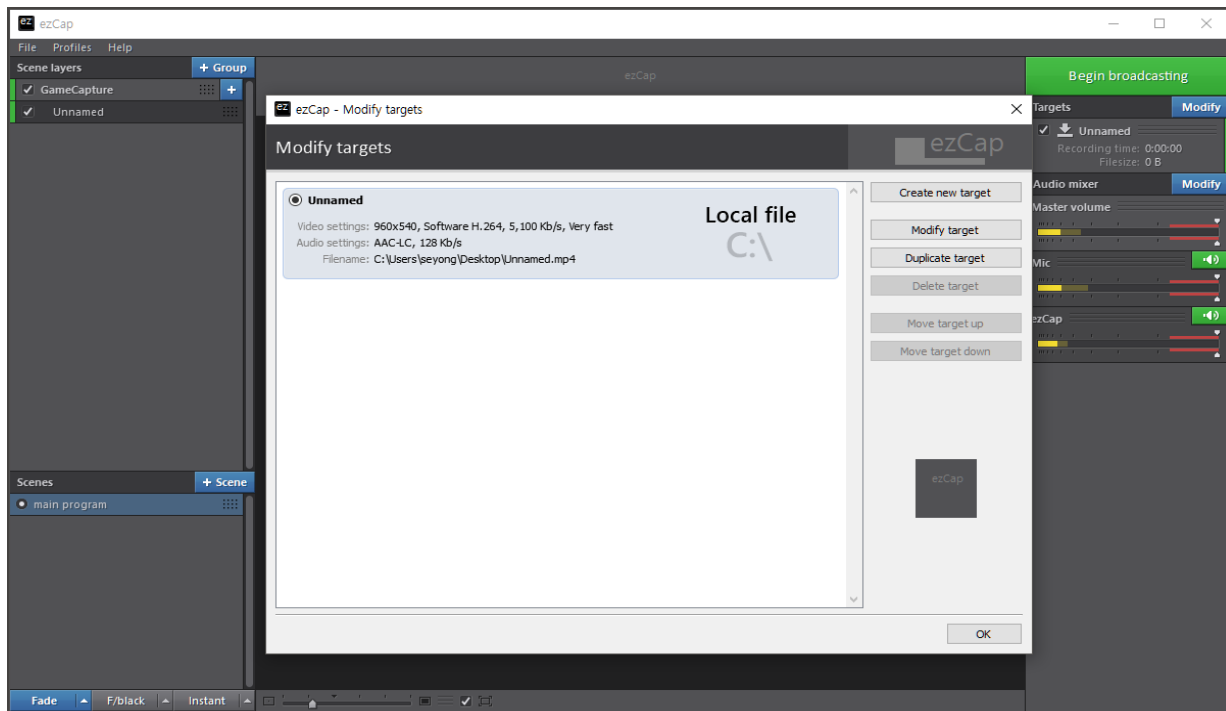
ezCap

File Profiles Help

Scene layers
+ Group
GameCapture
Unnamed

ezCap

Begin broadcasting

Targets
Modify
Unnamed
Recording time: 0:00:00
Filesize: 0 B

Audio mixer
Modify
Master volume
Mic
ezCap

ezCap - Modify targets

Modify targets

ezCap

Unnamed
Video settings: 960x540, Software H.264, 5,100 Kb/s, Very fast
Audio settings: AAC-LC, 128 Kb/s
Filename: C:\Users\seyong\Desktop\Unnamed.mp4

Local file
C:\

Create new target
Modify target
Duplicate target
Delete target
Move target up
Move target down

ezCap

OK

Scenes
+ Scene
main program

Fade
F/black
Instant